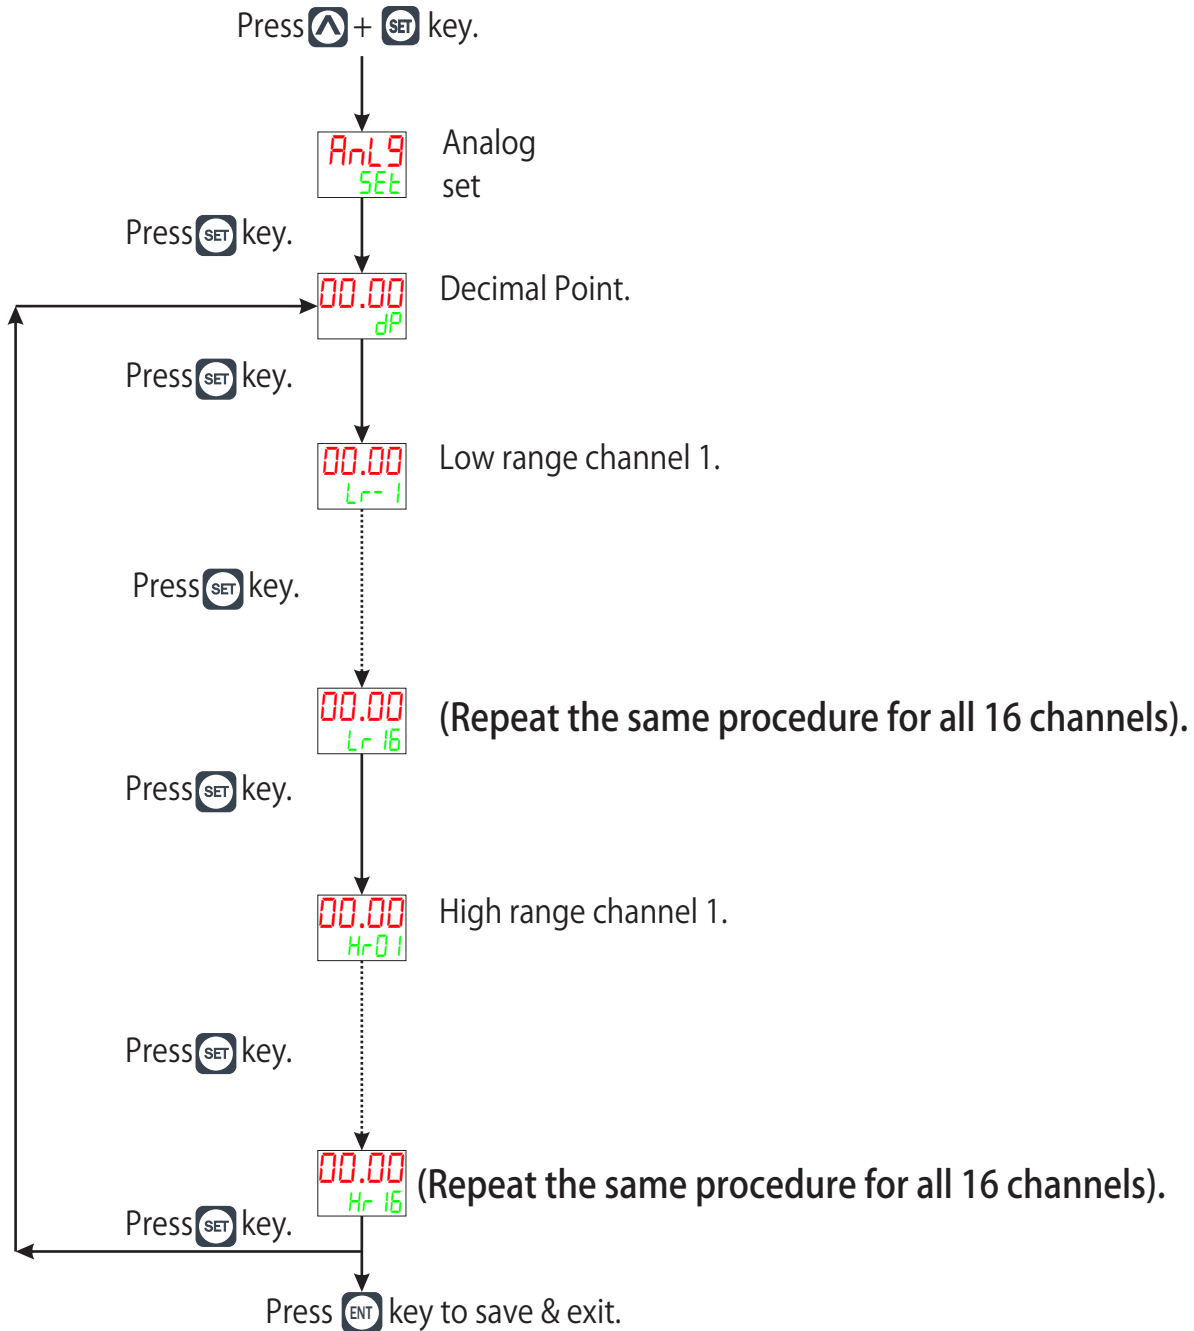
Press ∧ + SET key.

AnL9
SEt
Analog set

Press SET key.

00.00
dP
Decimal Point.

Press SET key.

00.00
Lr- 1
Low range channel 1.

Press SET key.

00.00
Lr 16
(Repeat the same procedure for all 16 channels).

Press SET key.

00.00
Hr01
High range channel 1.

Press SET key.

00.00
Hr 16
(Repeat the same procedure for all 16 channels).

Press SET key.

Press ENT key to save & exit.